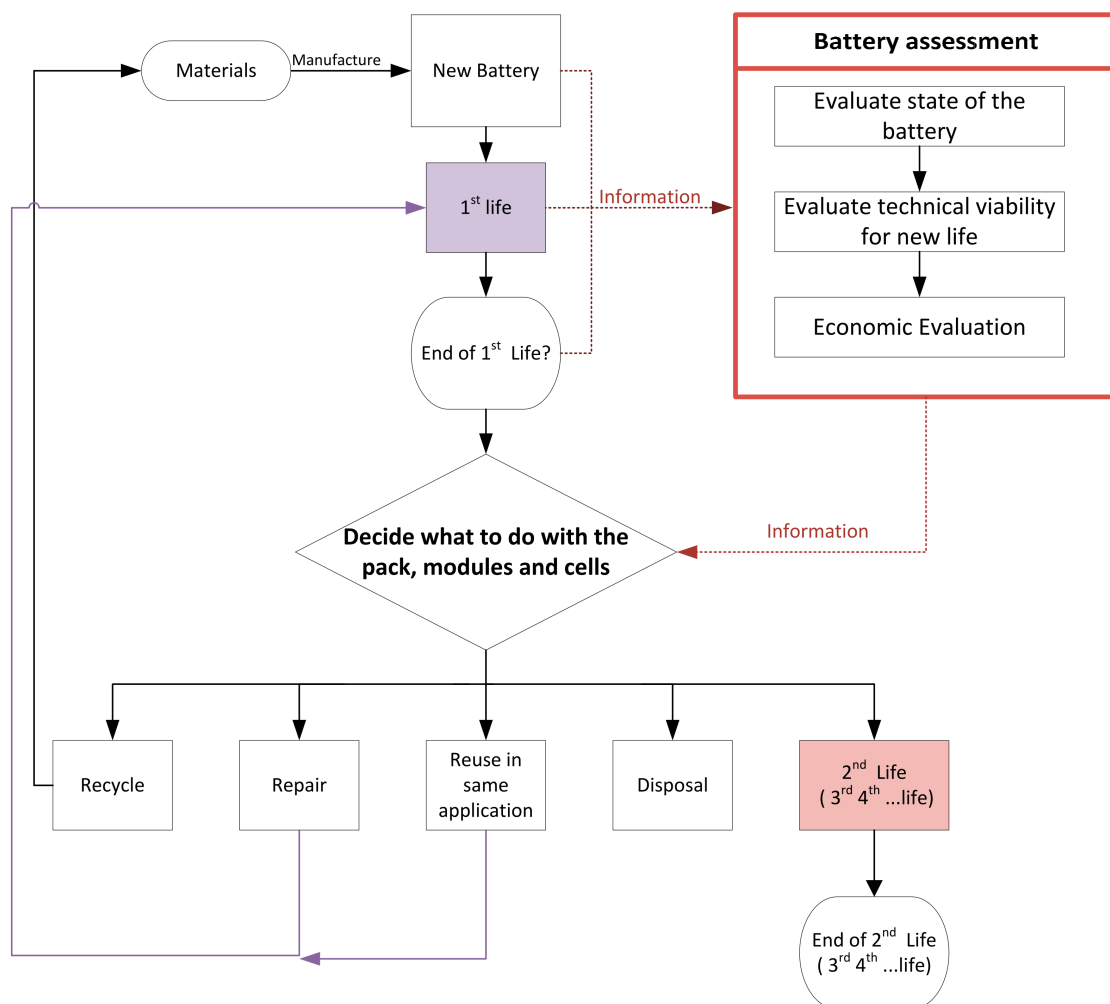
Materials

Manufacture

New Battery

$1^{st}$ life

Information

End of $1^{st}$ Life?

Battery assessment

Evaluate state of the battery

Evaluate technical viability for new life

Economic Evaluation

Information

Decide what to do with the pack, modules and cells

Recycle

Repair

Reuse in same application

Disposal

$2^{nd}$ Life ( $3^{rd}$ $4^{th}$ ...life)

End of $2^{nd}$ Life ( $3^{rd}$ $4^{th}$ ...life)